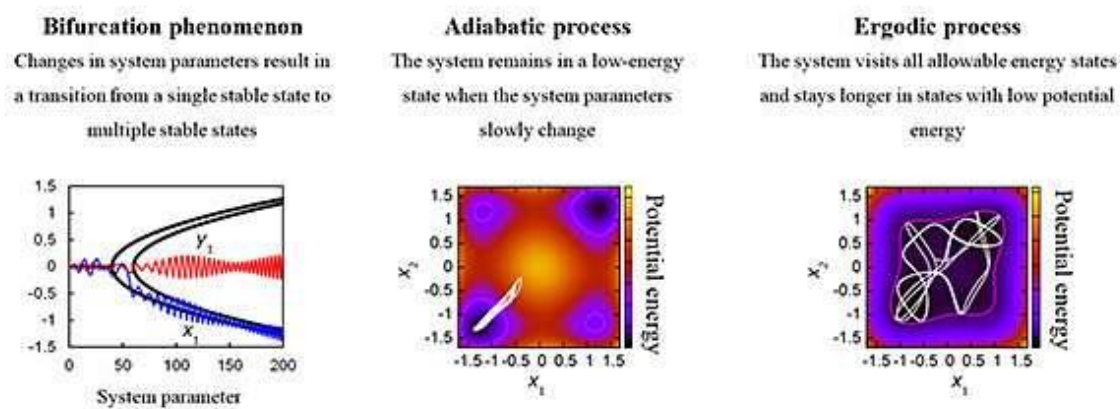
Bifurcation phenomenon

Changes in system parameters result in a transition from a single stable state to multiple stable states

1.5
1
0.5
0
-0.5
-1
-1.5
0 50 100 150 200

$y_1$

$x_1$

System parameter

Adiabatic process

The system remains in a low-energy state when the system parameters slowly change

1.5
1
0.5
0
-0.5
-1
-1.5

$x_2$

-1.5 -1 -0.5 0 0.5 1 1.5

$x_1$

Potential energy

Ergodic process

The system visits all allowable energy states and stays longer in states with low potential energy

1.5
1
0.5
0
-0.5
-1
-1.5

$x_2$

-1.5 -1 -0.5 0 0.5 1 1.5

$x_1$

Potential energy